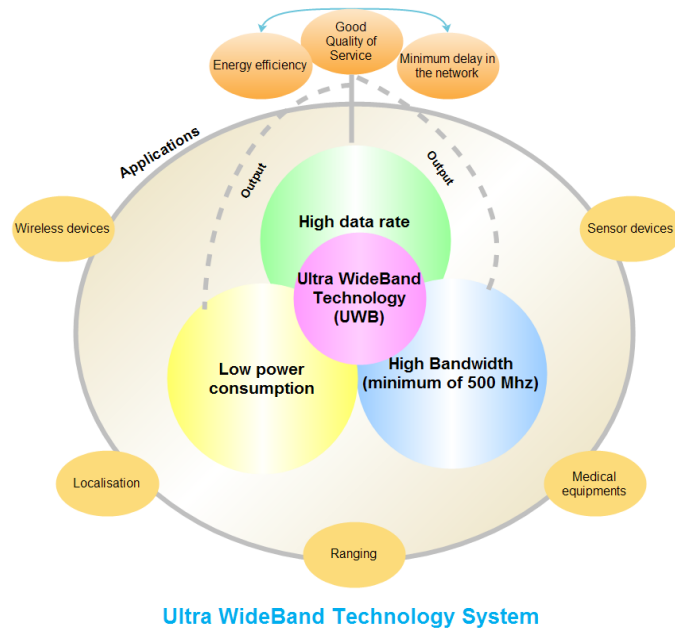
Energy efficiency

Good Quality of Service

Minimum delay in the network

Applications

Output

Output

Wireless devices

Sensor devices

High data rate

Ultra WideBand Technology (UWB)

Low power consumption

High Bandwidth (minimum of 500 Mhz)

Localisation

Medical equipments

Ranging

Ultra WideBand Technology System